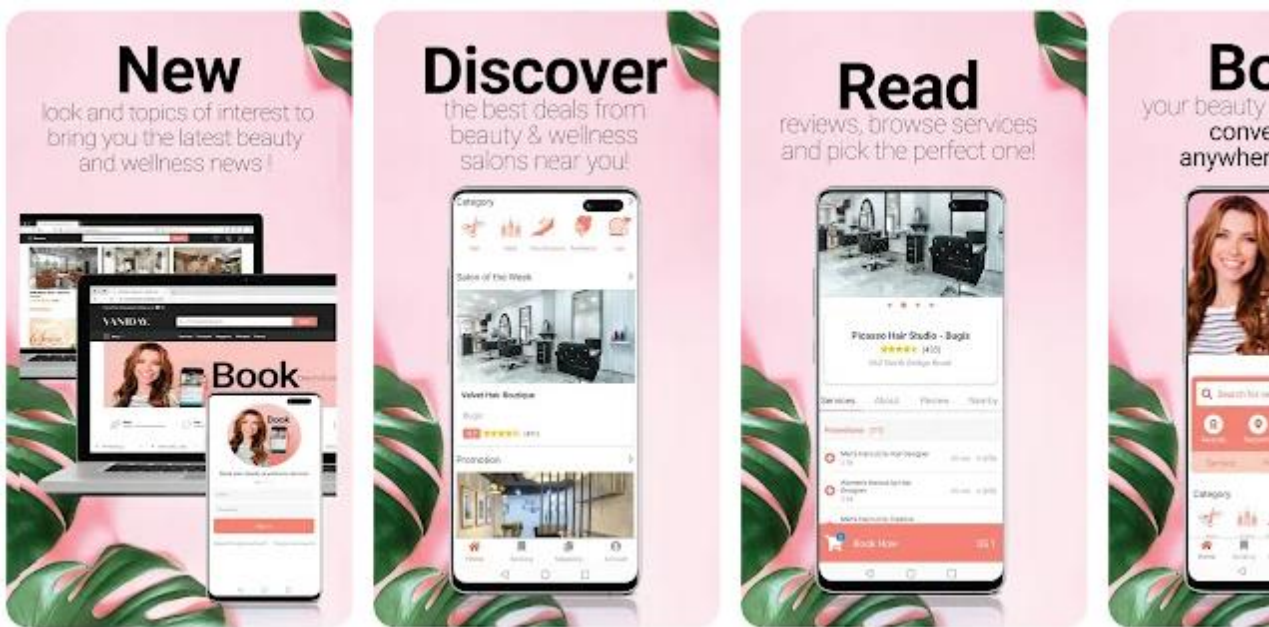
New
look and topics of interest to bring you the latest beauty and wellness news !

VANIDAY
Book
Book

Discover
the best deals from beauty & wellness salons near you!

Category
Salon of the Week
Velvet Hair Boutique
Bugis
Promotion

Read
reviews, browse services and pick the perfect one!

Picasso Hair Studio - Bugis
Services About Review Nearby
Promotions
Book Now

Bo
your beauty
conve
anywher

Category